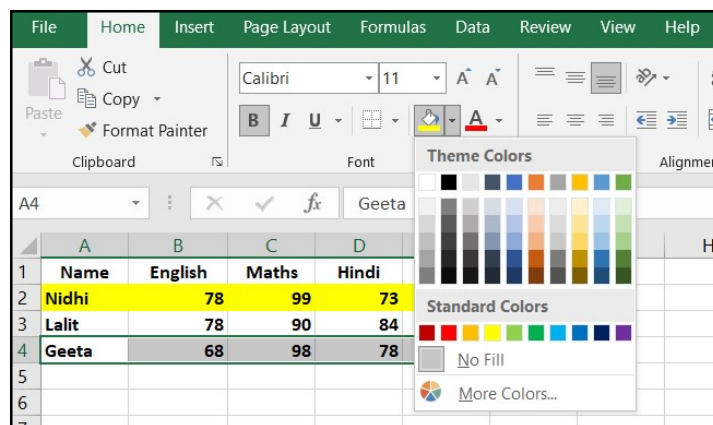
File Home Insert Page Layout Formulas Data Review View Help

Cut
Copy
Paste
Format Painter
Clipboard

Calibri 11
B I U
Font

Alignment

Theme Colors

Standard Colors

No Fill

More Colors...

A4 Geeta

| | A | B | C | D |
|---|---|---|---|---|
| 1 | Name | English | Maths | Hindi |
| 2 | Nidhi | 78 | 99 | 73 |
| 3 | Lalit | 78 | 90 | 84 |
| 4 | Geeta | 68 | 98 | 78 |
| 5 | | | | |
| 6 | | | | |

H